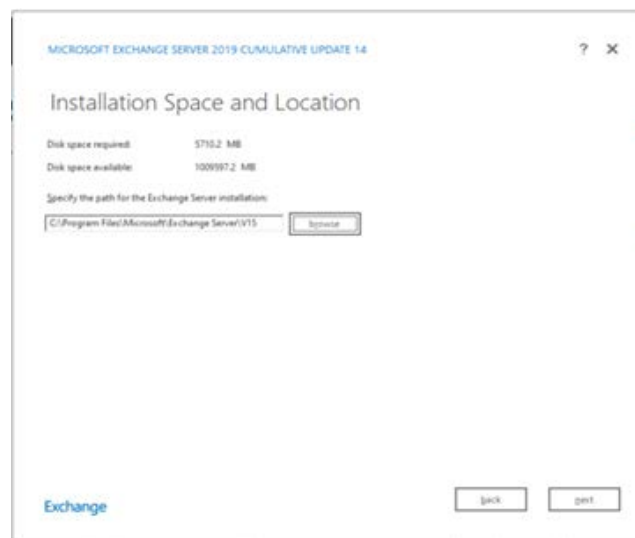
MICROSOFT EXCHANGE SERVER 2019 CUMULATIVE UPDATE 14

? ×

Installation Space and Location

Disk space required: 5710.2 MB

Disk space available: 1009597.2 MB

Specify the path for the Exchange Server installation:

C:\Program Files\Microsoft\Exchange Server\V15

browse

Exchange

back

next